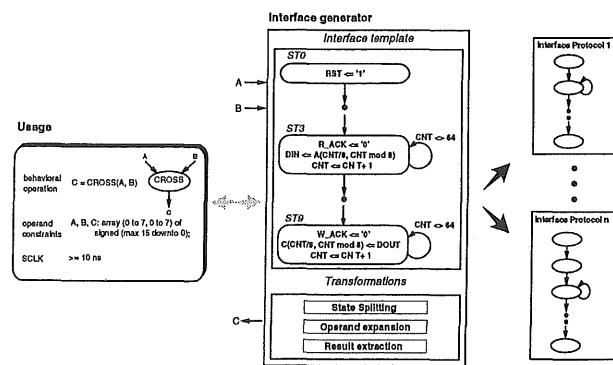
Interface generator

Interface template

ST0

RST <= '1'

A

B

ST3

R_ACK <= '0'
DIN <= A(CNT/8, CNT mod 8)
CNT <= CNT + 1

CNT <> 64

ST9

W_ACK <= '0'
C(CNT/8, CNT mod 8) <= DOUT
CNT <= CNT + 1

CNT <> 64

Transformations

C

State Splitting

Operand expansion

Result extraction

Usage

behavioral operation C = CROSS(A, B)

A B CROSS C

operand constraints A, B, C: array (0 to 7, 0 to 7) of signed (max 15 downto 0);

SCLK >= 10 ns

Interface Protocol 1

Interface Protocol n